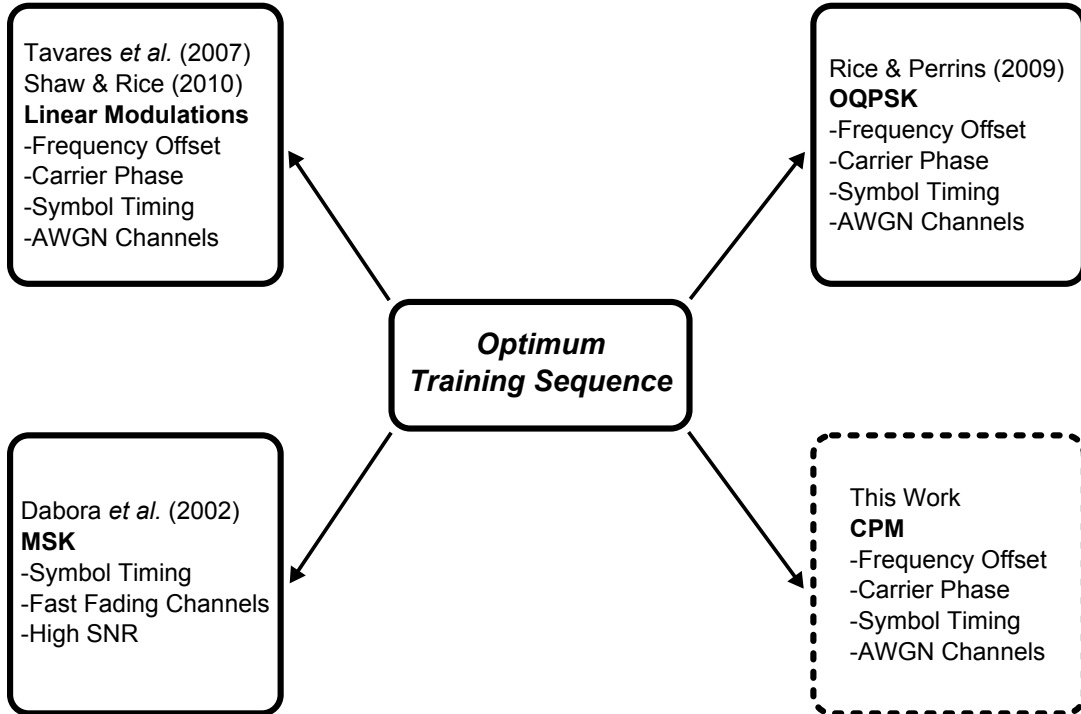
Tavares et al. (2007)
Shaw & Rice (2010)
**Linear Modulations**
-Frequency Offset
-Carrier Phase
-Symbol Timing
-AWGN Channels

Rice & Perrins (2009)
**OQPSK**
-Frequency Offset
-Carrier Phase
-Symbol Timing
-AWGN Channels

Optimum Training Sequence

Dabora et al. (2002)
**MSK**
-Symbol Timing
-Fast Fading Channels
-High SNR

This Work
**CPM**
-Frequency Offset
-Carrier Phase
-Symbol Timing
-AWGN Channels